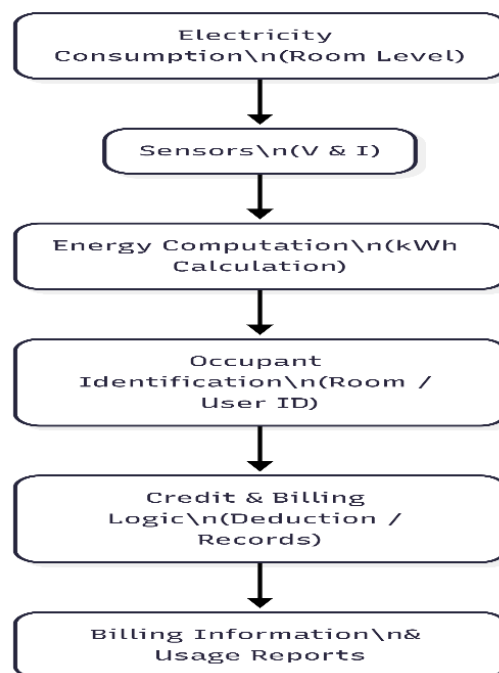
Electricity Consumption\n(Room Level)

Sensors\n(V & I)

Energy Computation\n(kWh Calculation)

Occupant Identification\n(Room / User ID)

Credit & Billing Logic\n(Deduction / Records)

Billing Information\n& Usage Reports